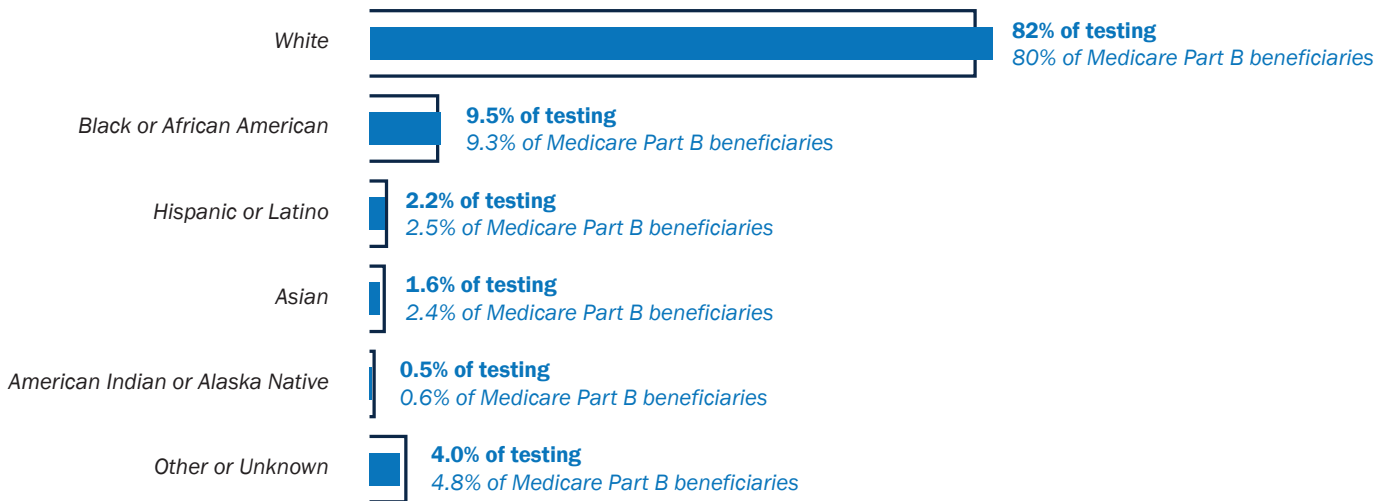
White
82% of testing
80% of Medicare Part B beneficiaries

Black or African American
9.5% of testing
9.3% of Medicare Part B beneficiaries

Hispanic or Latino
2.2% of testing
2.5% of Medicare Part B beneficiaries

Asian
1.6% of testing
2.4% of Medicare Part B beneficiaries

American Indian or Alaska Native
0.5% of testing
0.6% of Medicare Part B beneficiaries

Other or Unknown
4.0% of testing
4.8% of Medicare Part B beneficiaries